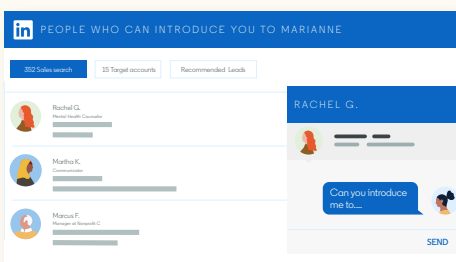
in PEOPLE WHO CAN INTRODUCE YOU TO MARIANNE

352 Sales search
15 Target accounts
Recommended Leads

Rachel G.
Mental Health Counselor

Martha K.
Communication

Marcus F.
Manager at Nonprofit C

RACHEL G.

Can you introduce me to....

SEND